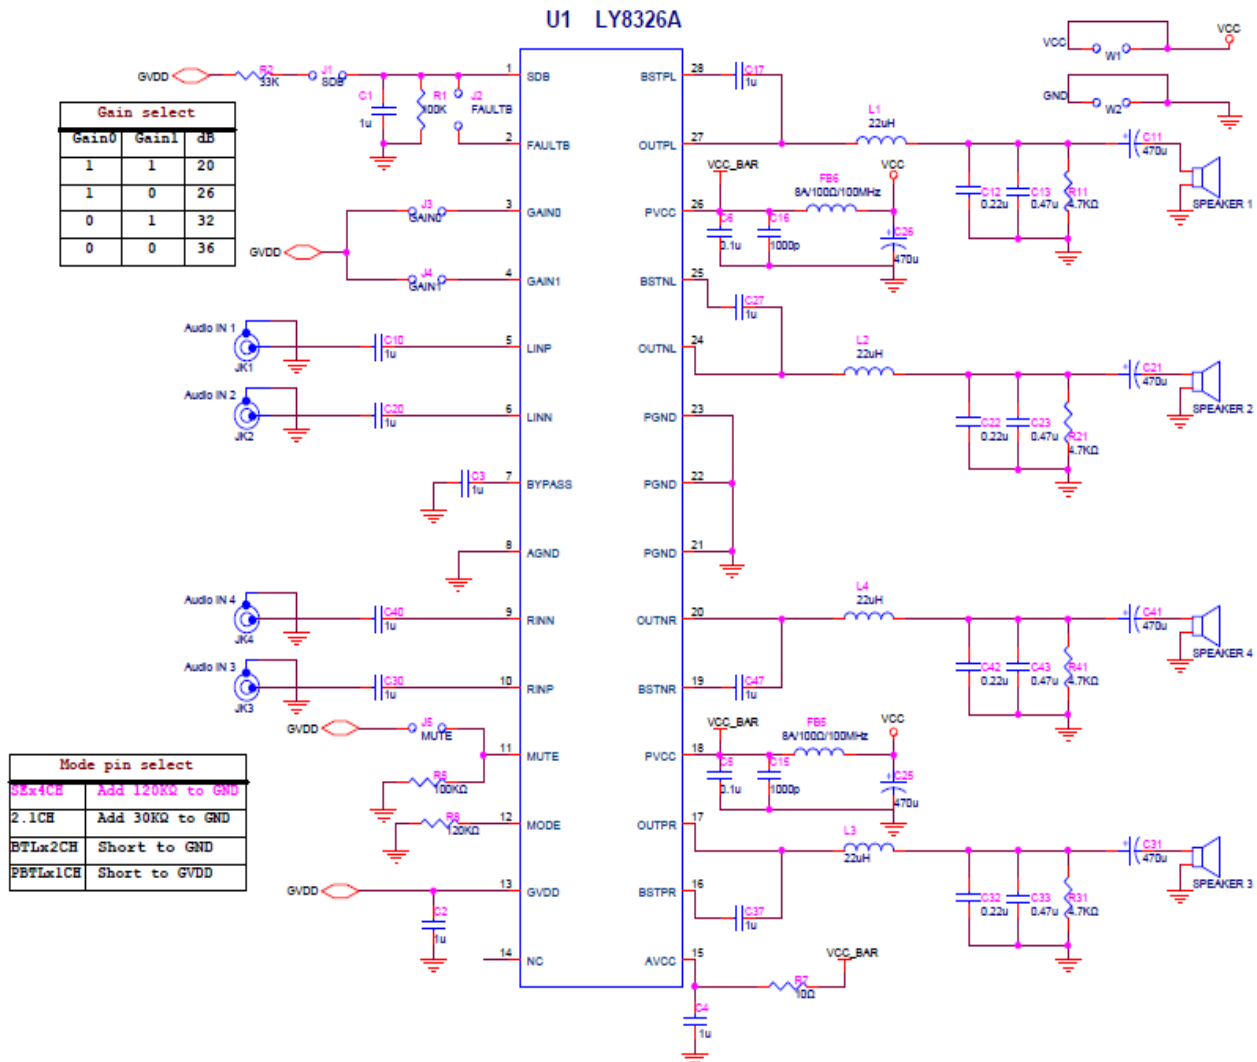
U1 LY8326A

VCC W1 VCC
GND W2

Gain select

| Gain0 | Gain1 | dB |
|---|---|---|
| 1 | 1 | 20 |
| 1 | 0 | 26 |
| 0 | 1 | 32 |
| 0 | 0 | 36 |

GVDD R2 33K J1 SDB C1 1u R1 100K J2 FAULTB
1 SDB
2 FAULTB
GVDD J3 GAIN0 J4 GAIN1
3 GAIN0
4 GAIN1
Audio IN 1 JK1 C10 1u
5 LINP
Audio IN 2 JK2 C20 1u
6 LINN
C3 1u
7 BYPASS
8 AGND
Audio IN 4 JK4 C40 1u
9 RINN
Audio IN 3 JK3 C30 1u
10 RINP
GVDD J5 MUTE
11 MUTE
R5 100KΩ
R6 120KΩ
12 MODE
GVDD C2 1u
13 GVDD
14 NC

Mode pin select

| SEx4CH | Add 120KΩ to GND |
|---|---|
| 2.1CH | Add 30KΩ to GND |
| BTLx2CH | Short to GND |
| PBTLx1CH | Short to GVDD |

28 BSTPL C17 1u
27 OUTPL L1 22uH C11 470u C12 0.22u C13 0.47u R11 4.7KΩ SPEAKER 1
VCC_BAR FB6 8A/100Ω/100MHz VCC
26 PVCC C6 0.1u C16 1000p C26 470u
25 BSTNL C27 1u
24 OUTNL L2 22uH C21 470u C22 0.22u C23 0.47u R21 4.7KΩ SPEAKER 2
23 PGND
22 PGND
21 PGND
20 OUTNR L4 22uH C41 470u C42 0.22u C43 0.47u R41 4.7KΩ SPEAKER 4
19 BSTNR C47 1u
VCC_BAR FB5 8A/100Ω/100MHz VCC
18 PVCC C5 0.1u C15 1000p C25 470u
17 OUTPR L3 22uH C31 470u C32 0.22u C33 0.47u R31 4.7KΩ SPEAKER 3
16 BSTPR C37 1u
15 AVCC R7 10Ω VCC_BAR
C4 1u